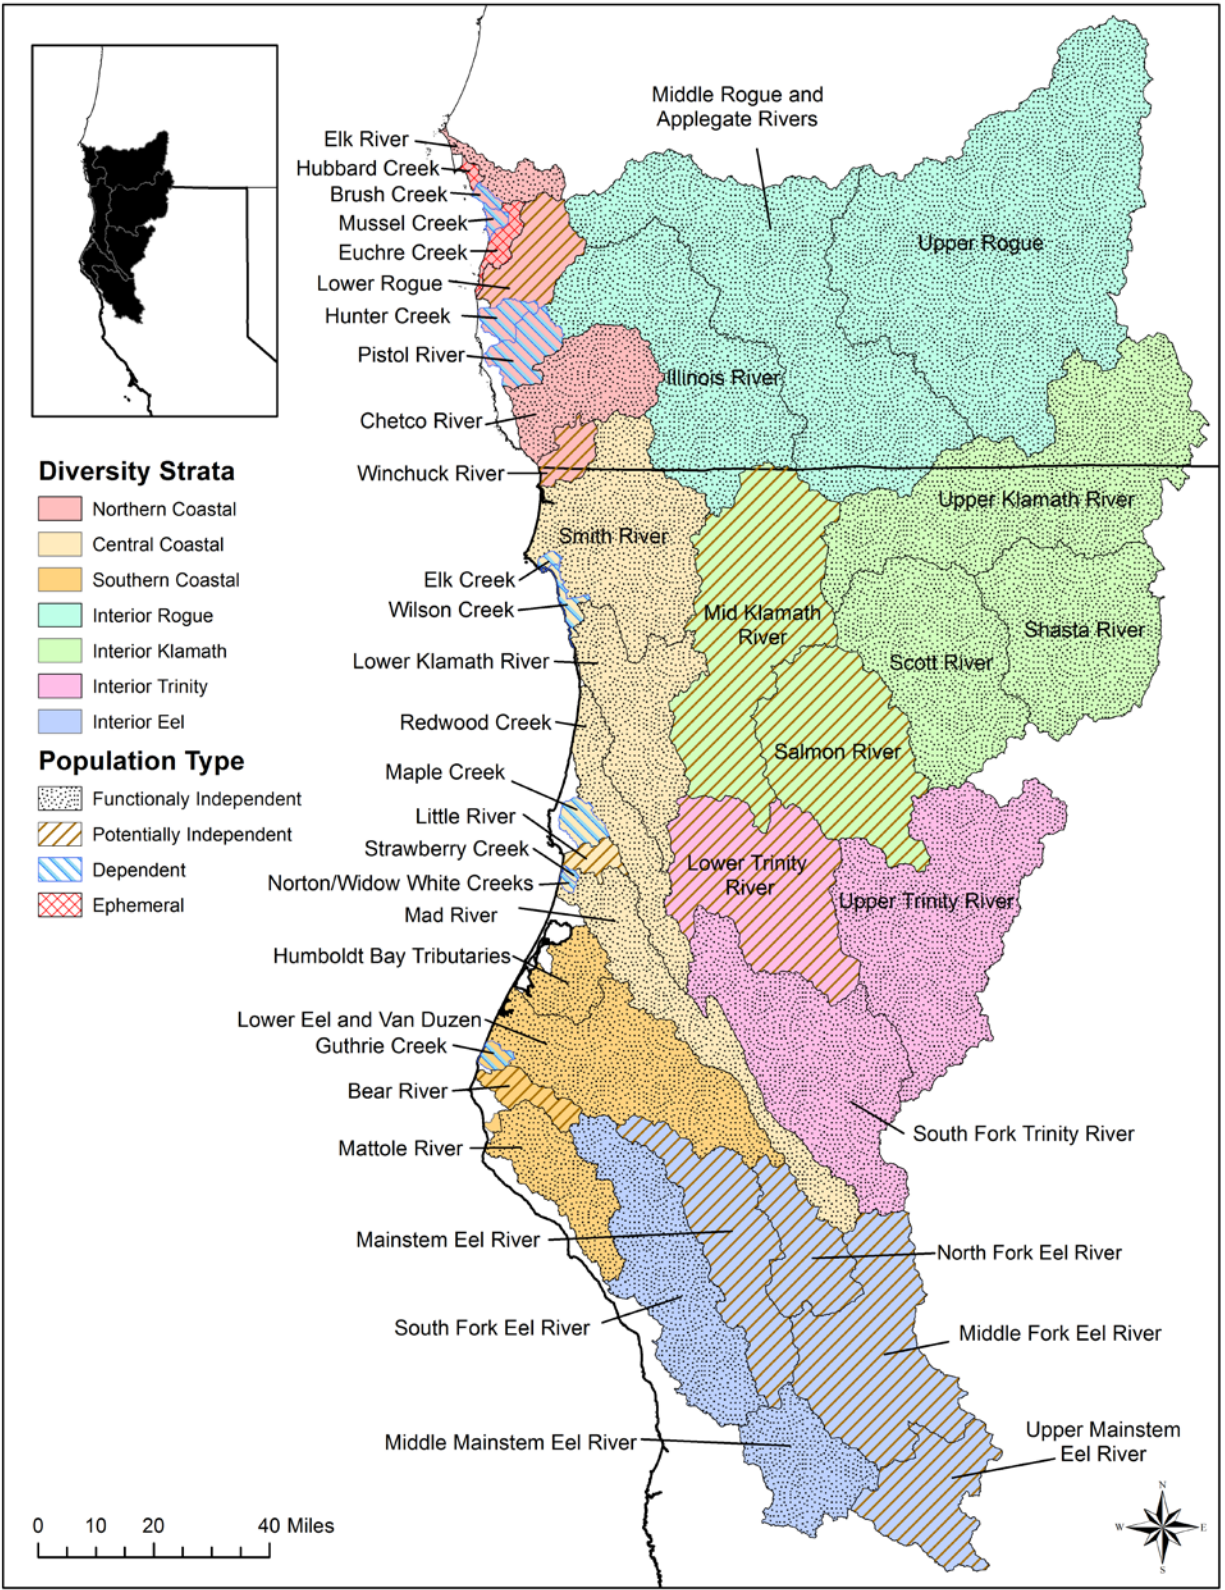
Diversity Strata
Northern Coastal
Central Coastal
Southern Coastal
Interior Rogue
Interior Klamath
Interior Trinity
Interior Eel

Population Type
Functionaly Independent
Potentially Independent
Dependent
Ephemeral

Middle Rogue and Applegate Rivers
Elk River
Hubbard Creek
Brush Creek
Mussel Creek
Euchre Creek
Lower Rogue
Hunter Creek
Pistol River
Chetco River
Winchuck River
Upper Rogue
Illinois River
Upper Klamath River
Smith River
Elk Creek
Wilson Creek
Mid Klamath River
Shasta River
Scott River
Lower Klamath River
Redwood Creek
Salmon River
Maple Creek
Little River
Strawberry Creek
Norton/Widow White Creeks
Mad River
Lower Trinity River
Upper Trinity River
Humboldt Bay Tributaries
Lower Eel and Van Duzen
Guthrie Creek
Bear River
Mattole River
South Fork Trinity River
Mainstem Eel River
North Fork Eel River
South Fork Eel River
Middle Fork Eel River
Middle Mainstem Eel River
Upper Mainstem Eel River

0 10 20 40 Miles
N
W
E
S